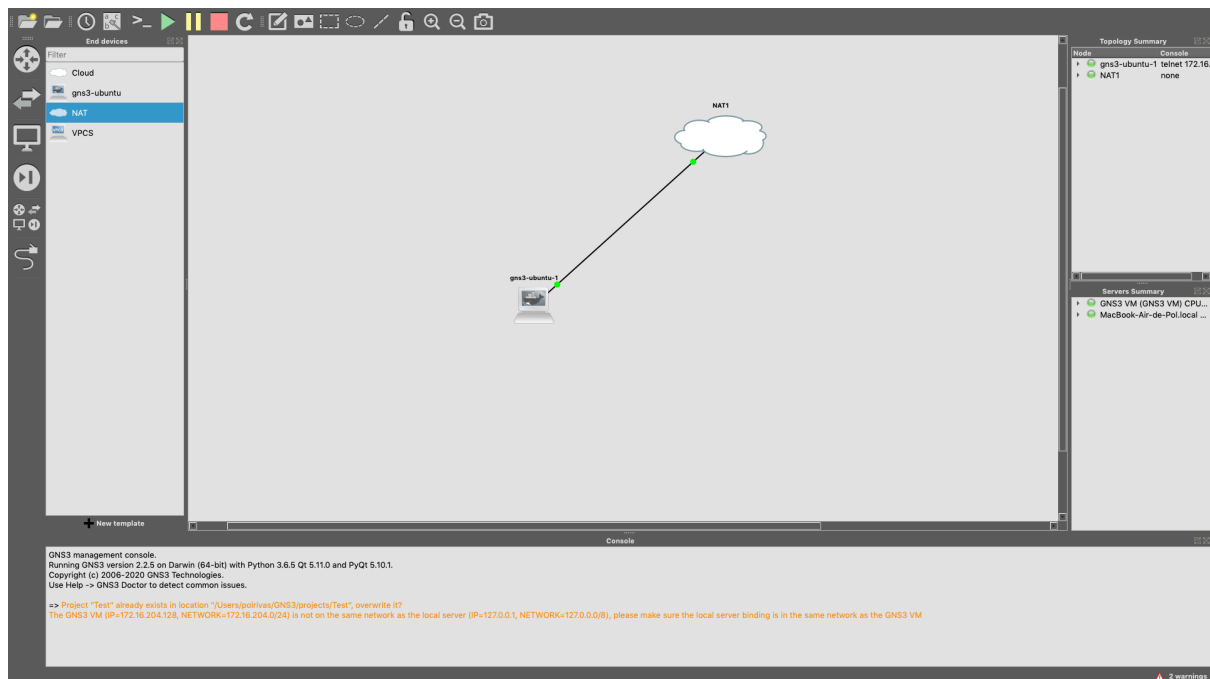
End devices

Filter

Cloud

gns3-ubuntu

NAT

VPCS

New template

NAT1

gns3-ubuntu-1

Topology Summary

| Node | Console |
|---|---|
| gns3-ubuntu-1 | telnet 172.16. |
| NAT1 | none |

Servers Summary

GNS3 VM (GNS3 VM) CPU...

MacBook-Air-de-Pol.local ...

Console

GNS3 management console.
Running GNS3 version 2.2.5 on Darwin (64-bit) with Python 3.6.5 Qt 5.11.0 and PyQt 5.10.1.
Copyright (c) 2006-2020 GNS3 Technologies.
Use Help -> GNS3 Doctor to detect common issues.

=> Project "Test" already exists in location "/Users/polrivas/GNS3/projects/Test", overwrite it?
The GNS3 VM (IP=172.16.204.128, NETWORK=172.16.204.0/24) is not on the same network as the local server (IP=127.0.0.1, NETWORK=127.0.0.0/8), please make sure the local server binding is in the same network as the GNS3 VM

2 warnings